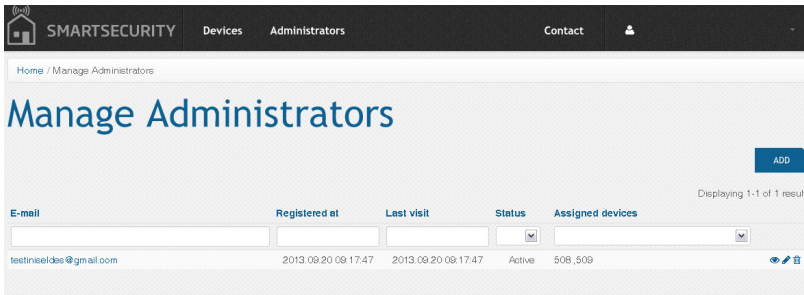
SMARTSECURITY Devices Administrators Contact

Home / Manage Administrators

Manage Administrators

ADD

Displaying 1-1 of 1 resul

| E-mail | Registered at | Last visit | Status | Assigned devices |
|---|---|---|---|---|
| testiniseldes@gmail.com | 2013.09.20 09:17:47 | 2013.09.20 09:17:47 | Active | 508 ,509 |